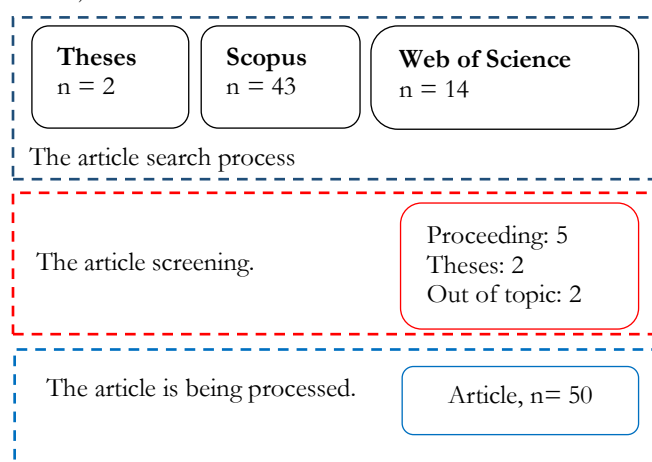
**Theses**
n = 2

**Scopus**
n = 43

**Web of Science**
n = 14

The article search process

The article screening.

Proceeding: 5
Theses: 2
Out of topic: 2

The article is being processed.

Article, n= 50